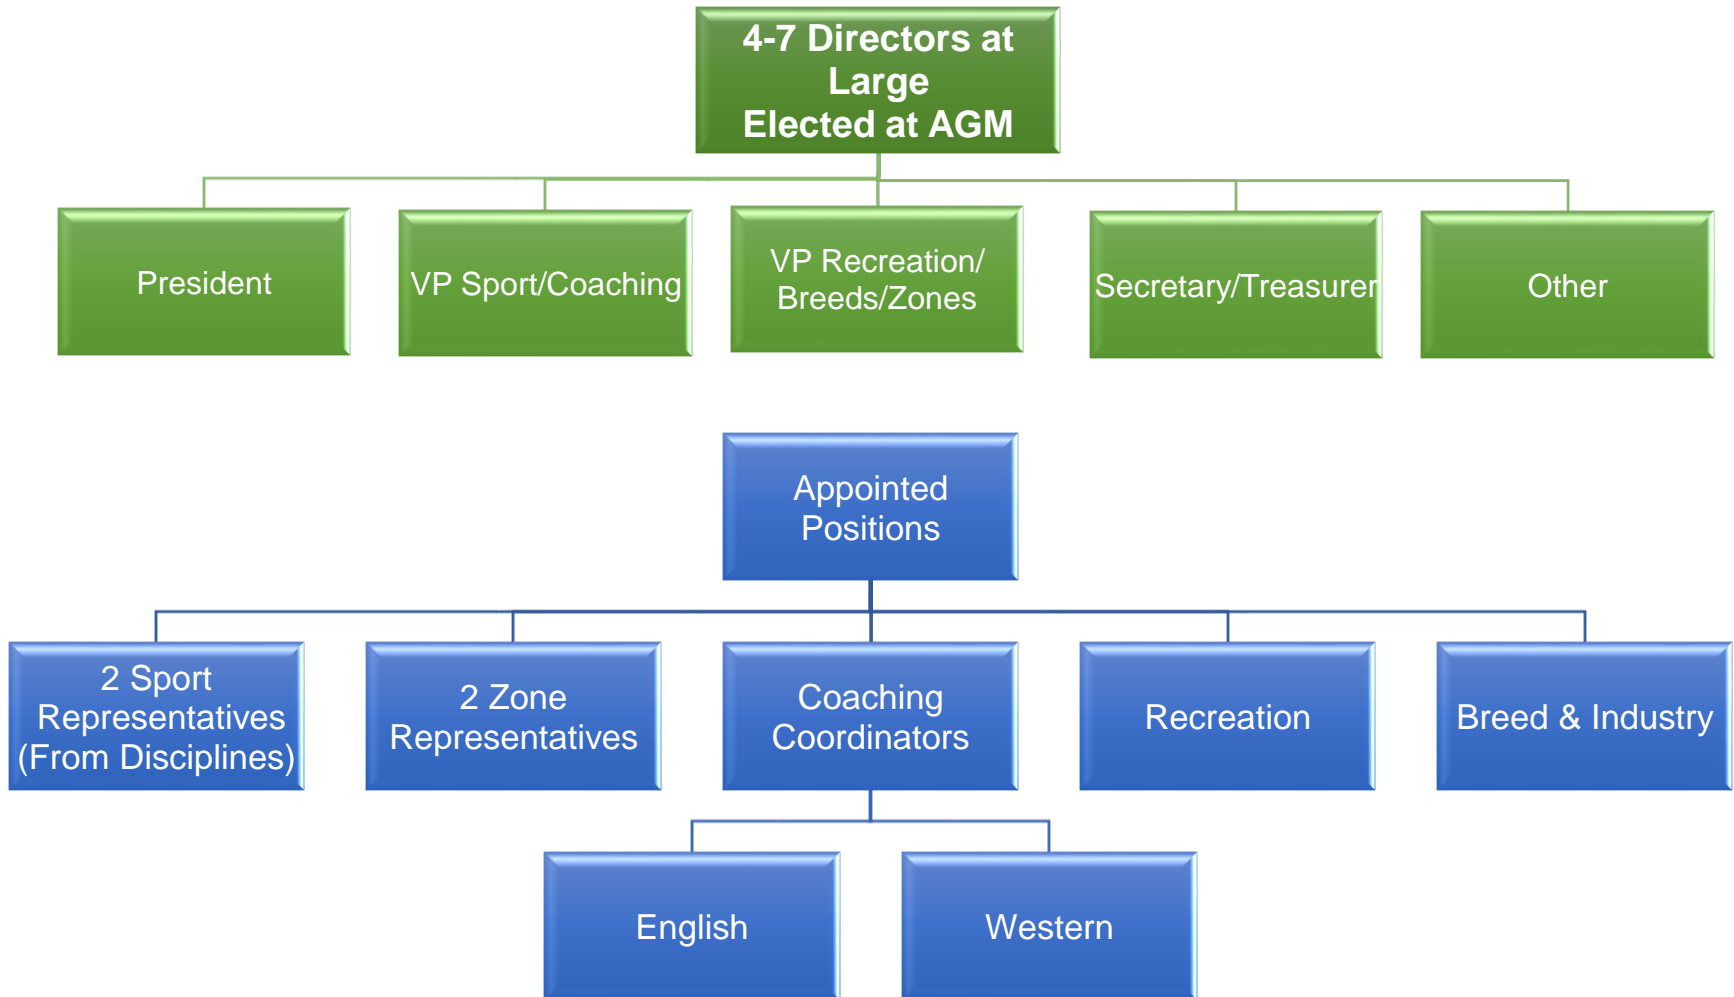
4-7 Directors at Large
Elected at AGM

President

VP Sport/Coaching

VP Recreation/ Breeds/Zones

Secretary/Treasurer

Other

Appointed Positions

2 Sport Representatives (From Disciplines)

2 Zone Representatives

Coaching Coordinators

Recreation

Breed & Industry

English

Western